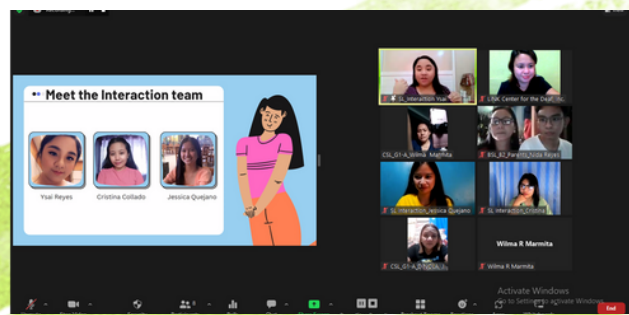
Meet the Interaction team

Ysai Reyes

Cristina Collado

Jessica Quejano

SL_Interaction_Ysai

LISK Center for the Deaf...

CSL_G1-A_Wilma_Marmita

BSL_B2_Parents_Ilida Reyes

SL_Interaction_Jessica Quejano

SL_Interaction_Cristina

CSL_G1-A_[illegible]

Wilma R Marmita

Wilma R Marmita

Activate Windows
Go to Settings to activate Windows.

End